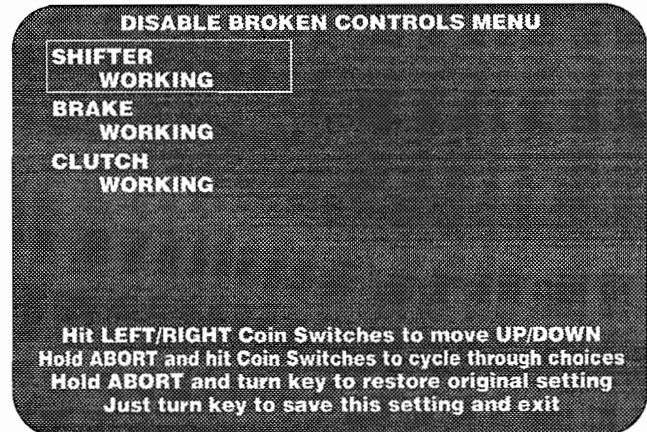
DISABLE BROKEN CONTROLS MENU

SHIFTER
WORKING

BRAKE
WORKING

CLUTCH
WORKING

Hit LEFT/RIGHT Coin Switches to move UP/DOWN
Hold ABORT and hit Coin Switches to cycle through choices
Hold ABORT and turn key to restore original setting
Just turn key to save this setting and exit